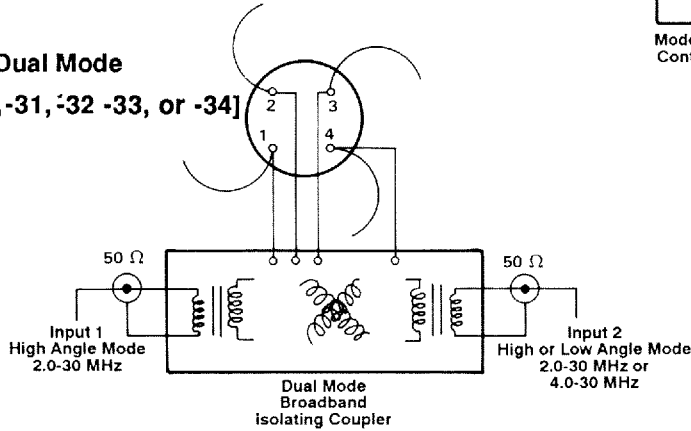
Dual Mode

[-31, -32 -33, or -34]

Mode
Cont

2
3
1
4

50 $\Omega$

50 $\Omega$

Input 1
High Angle Mode
2.0-30 MHz

Input 2
High or Low Angle Mode
2.0-30 MHz or
4.0-30 MHz

Dual Mode
Broadband
Isolating Coupler